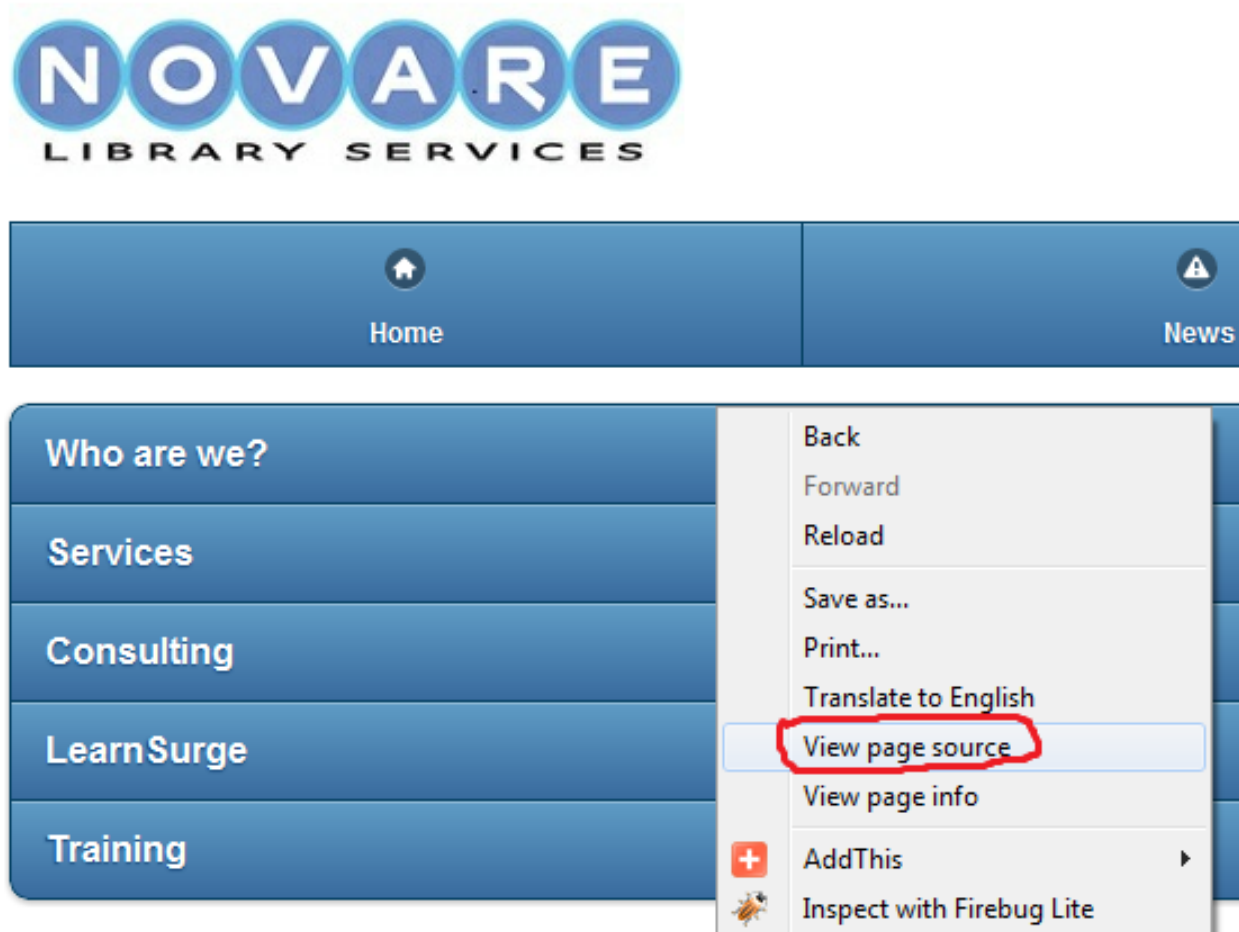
NOVARE
LIBRARY SERVICES

Home

News

Who are we?

Services

Consulting

LearnSurge

Training

Back
Forward
Reload

Save as...
Print...
Translate to English
View page source
View page info

AddThis
Inspect with Firebug Lite